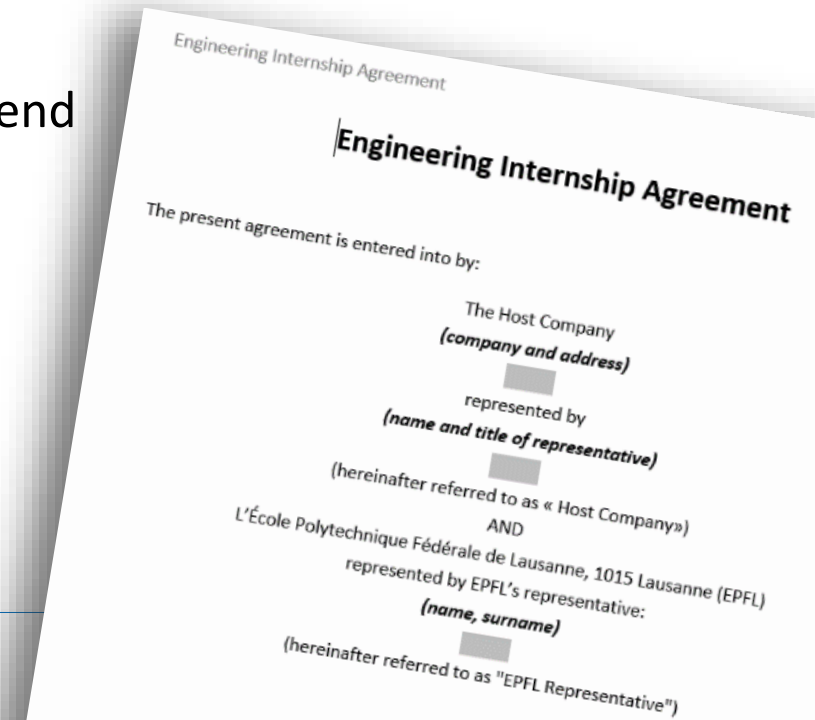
end

Engineering Internship Agreement

Engineering Internship Agreement

The present agreement is entered into by:

The Host Company
***(company and address)***

represented by
***(name and title of representative)***

(hereinafter referred to as « Host Company»)
*AND*
L'École Polytechnique Fédérale de Lausanne, 1015 Lausanne (EPFL)
represented by EPFL's representative:
***(name, surname)***

(hereinafter referred to as "EPFL Representative")